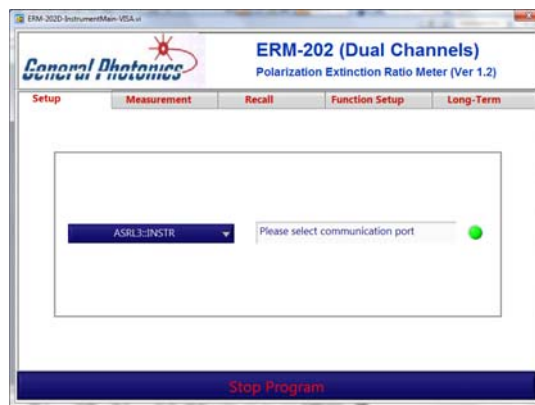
ERM-202D-InstrumentMain-VISA.vi

General Photonics

ERM-202 (Dual Channels)

Polarization Extinction Ratio Meter (Ver 1.2)

Setup | Measurement | Recall | Function Setup | Long-Term

ASRL3::INSTR

Please select communication port

Stop Program